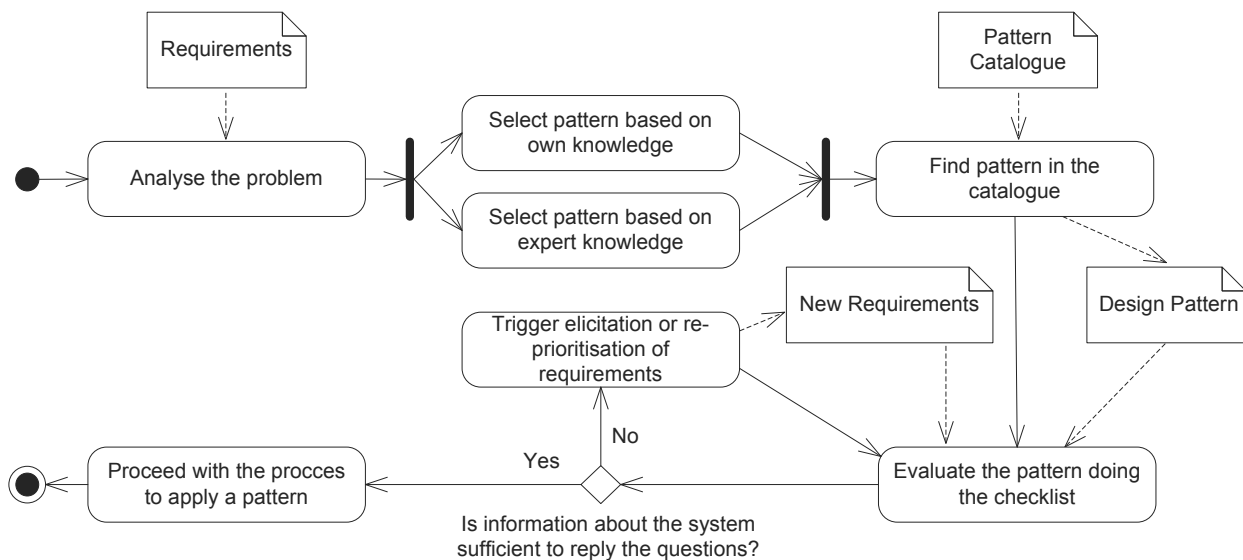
Requirements

Analyse the problem

Select pattern based on own knowledge

Select pattern based on expert knowledge

Pattern Catalogue

Find pattern in the catalogue

New Requirements

Design Pattern

Trigger elicitation or re-prioritisation of requirements

No

Yes

Proceed with the procces to apply a pattern

Evaluate the pattern doing the checklist

Is information about the system sufficient to reply the questions?